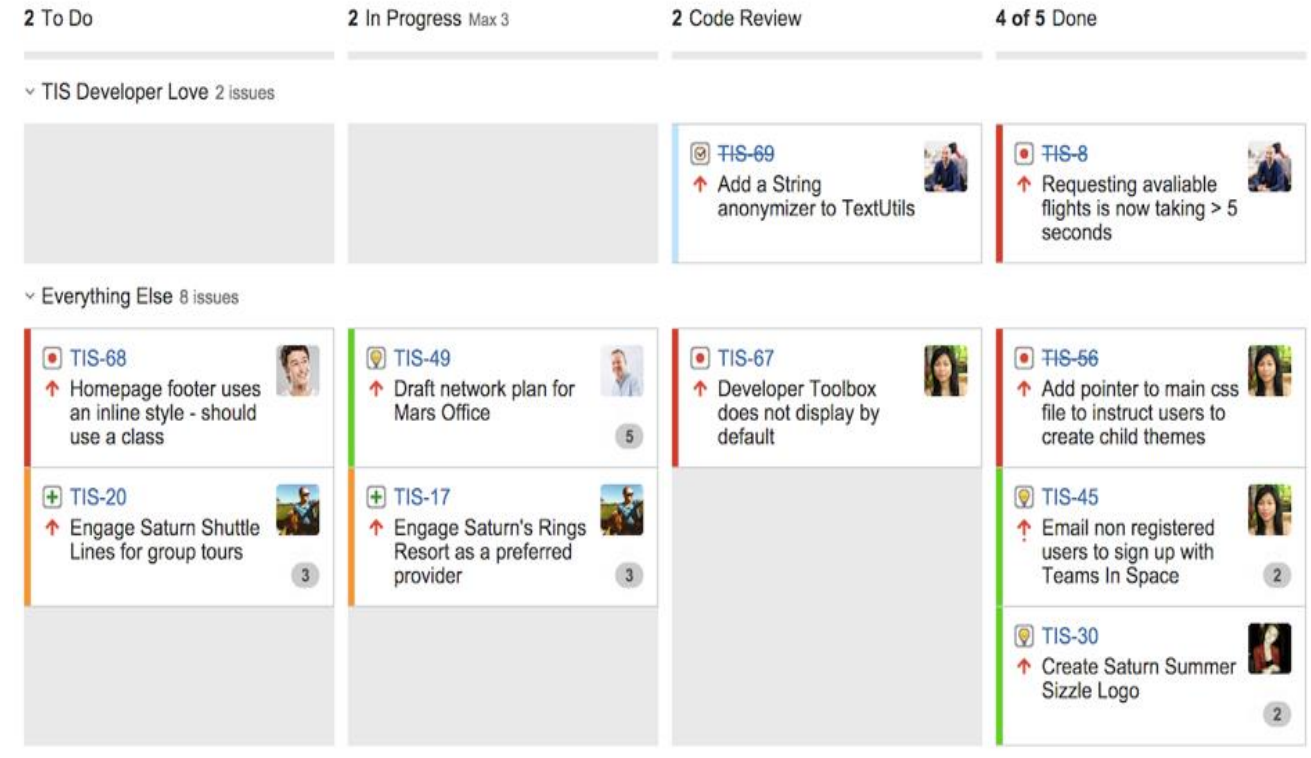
2 To Do

2 In Progress Max 3

2 Code Review

4 of 5 Done

TIS Developer Love 2 issues

TIS-69
Add a String anonymizer to TextUtils

TIS-8
Requesting avaliable flights is now taking > 5 seconds

Everything Else 8 issues

TIS-68
Homepage footer uses an inline style - should use a class

TIS-20
Engage Saturn Shuttle Lines for group tours
3

TIS-49
Draft network plan for Mars Office
5

TIS-17
Engage Saturn's Rings Resort as a preferred provider
3

TIS-67
Developer Toolbox does not display by default

TIS-56
Add pointer to main css file to instruct users to create child themes

TIS-45
Email non registered users to sign up with Teams In Space
2

TIS-30
Create Saturn Summer Sizzle Logo
2